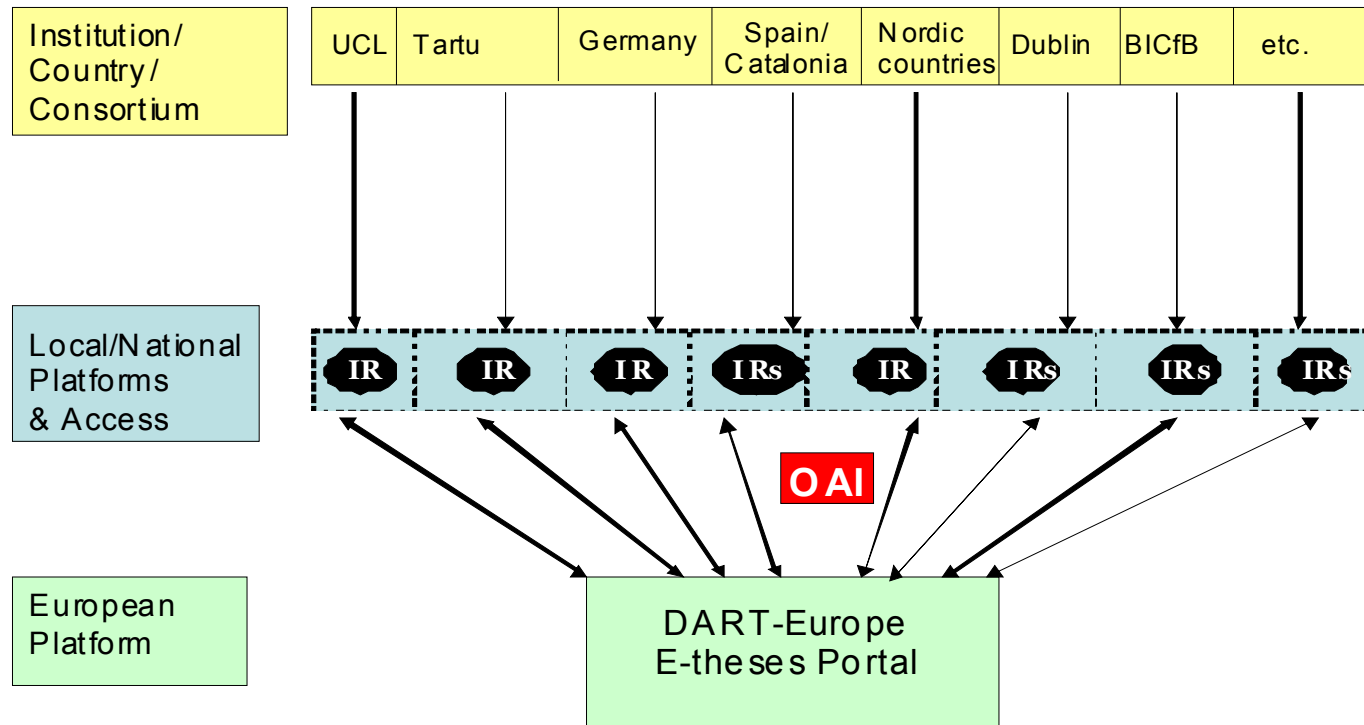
Institution/ Country/ Consortium

| UCL | Tartu | Germany | Spain/ Catalonia | Nordic countries | Dublin | BICfB | etc. |
|---|---|---|---|---|---|---|---|

Local/National Platforms & Access

| IR | IR | IR | IRs | IR | IRs | IRs | IRs |
|---|---|---|---|---|---|---|---|

OAI

European Platform

DART-Europe E-theses Portal